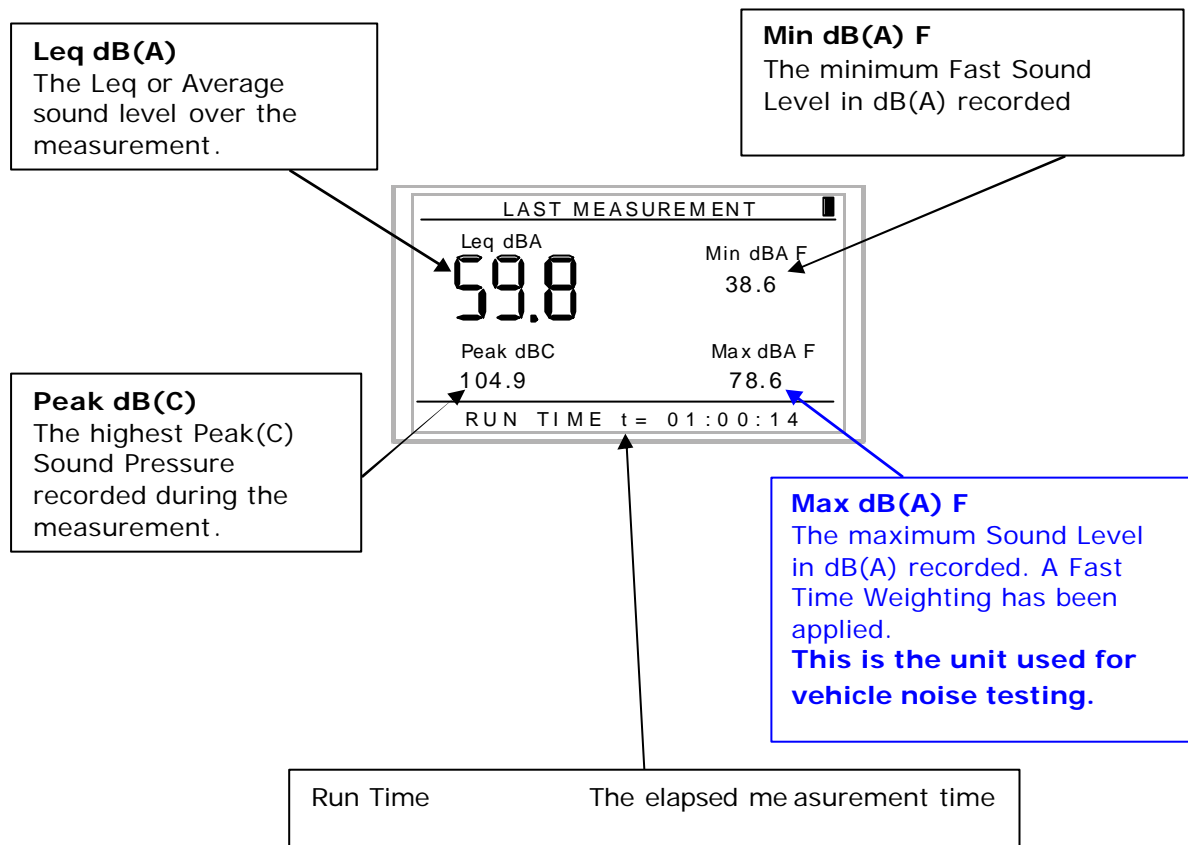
**Leq dB(A)**
The Leq or Average sound level over the measurement.

**Min dB(A) F**
The minimum Fast Sound Level in dB(A) recorded

LAST MEASUREMENT

Leq dBA
59.8

Min dBA F
38.6

Peak dBC
104.9

Max dBA F
78.6

RUN TIME t = 01:00:14

**Peak dB(C)**
The highest Peak(C) Sound Pressure recorded during the measurement.

**Max dB(A) F**
The maximum Sound Level in dB(A) recorded. A Fast Time Weighting has been applied.
**This is the unit used for vehicle noise testing.**

Run Time The elapsed measurement time